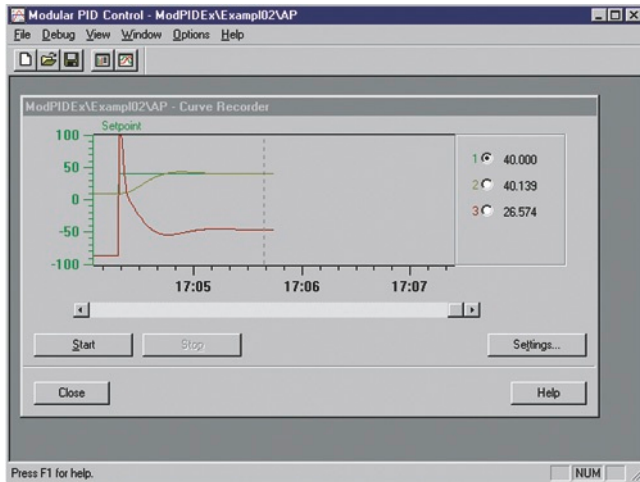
Modular PID Control - ModPIDEx\Exampl02\AP

File Debug View Window Options Help

ModPIDEx\Exampl02\AP - Curve Recorder

100
Setpoint
50
0
-50
-100

17:05
17:06
17:07

1 40.000
2 40.139
3 26.574

Start
Stop
Settings...

Close
Help

Press F1 for help.
NUM